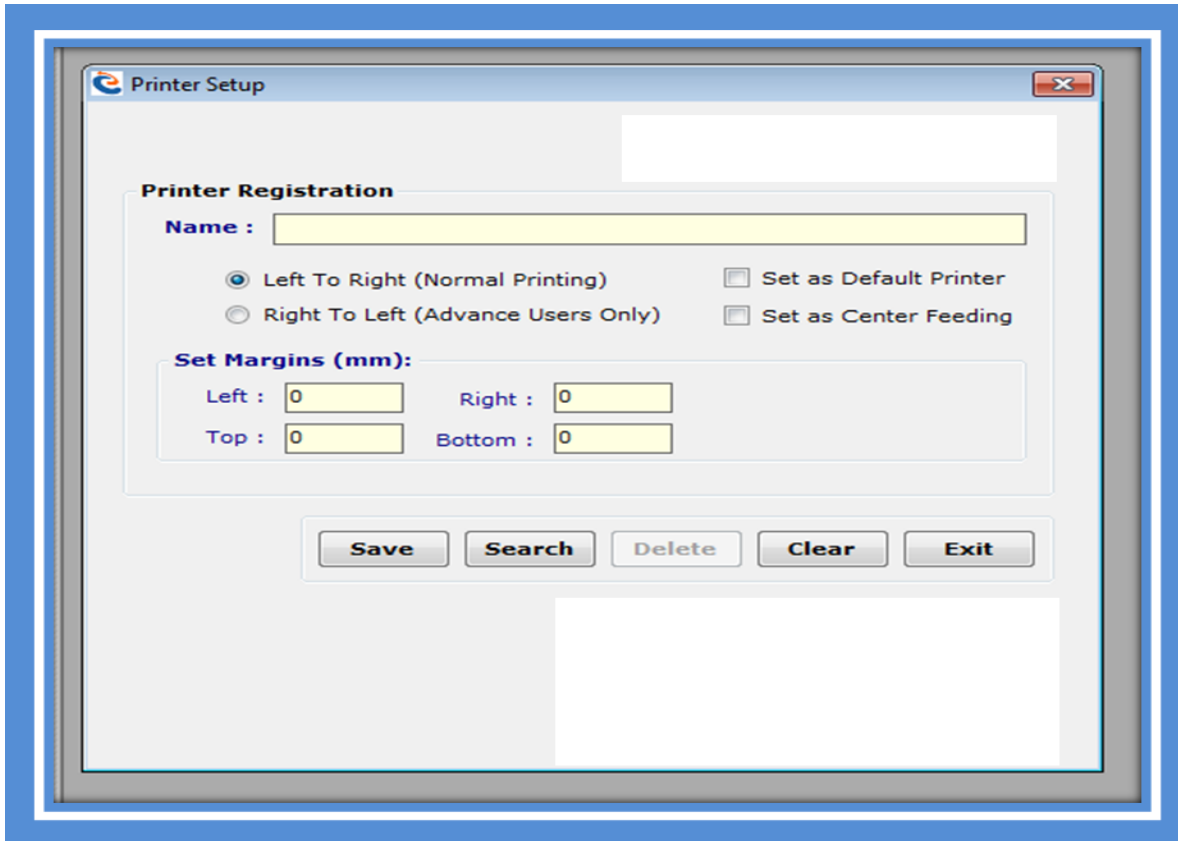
Printer Setup

Printer Registration

Name :

Left To Right (Normal Printing)

Right To Left (Advance Users Only)

Set as Default Printer

Set as Center Feeding

Set Margins (mm):

Left : 0

Right : 0

Top : 0

Bottom : 0

Save

Search

Delete

Clear

Exit